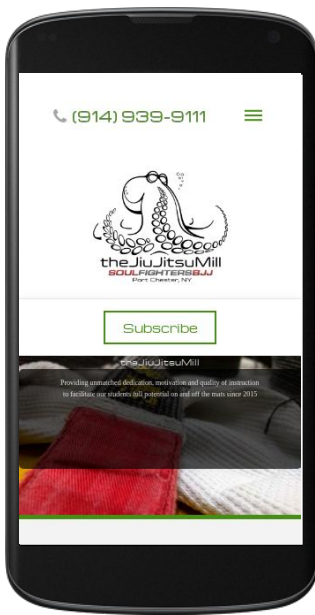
(914) 939-9111

theJiuJitsuMill
SOULFIGHTERSBJJ
Port Chester, NY

Subscribe

theJiuJitsuMill

Providing unmatched dedication, motivation and quality of instruction to facilitate our students full potential on and off the mats since 2015